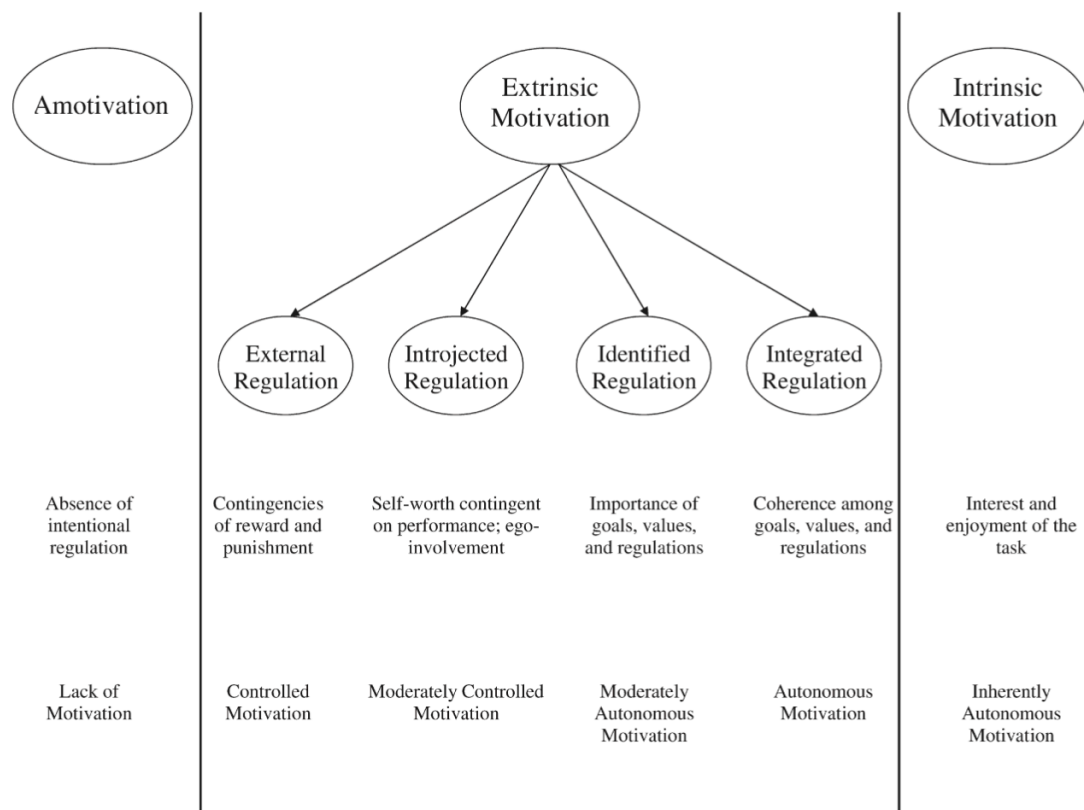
Amotivation

Extrinsic Motivation

Intrinsic Motivation

External Regulation

Introjected Regulation

Identified Regulation

Integrated Regulation

Absence of intentional regulation

Contingencies of reward and punishment

Self-worth contingent on performance; ego-involvement

Importance of goals, values, and regulations

Coherence among goals, values, and regulations

Interest and enjoyment of the task

Lack of Motivation

Controlled Motivation

Moderately Controlled Motivation

Moderately Autonomous Motivation

Autonomous Motivation

Inherently Autonomous Motivation